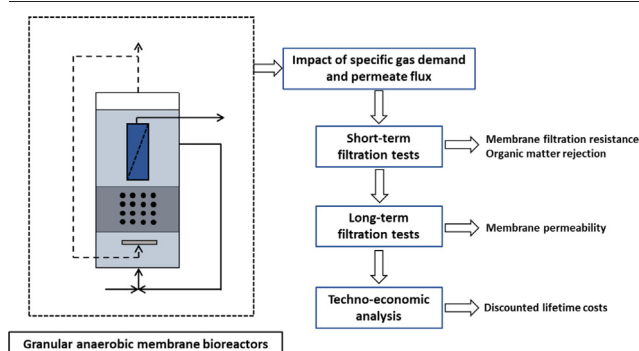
Impact of specific gas demand and permeate flux

Short-term filtration tests

Membrane filtration resistance
Organic matter rejection

Long-term filtration tests

Membrane permeability

Techno-economic analysis

Discounted lifetime costs

Granular anaerobic membrane bioreactors